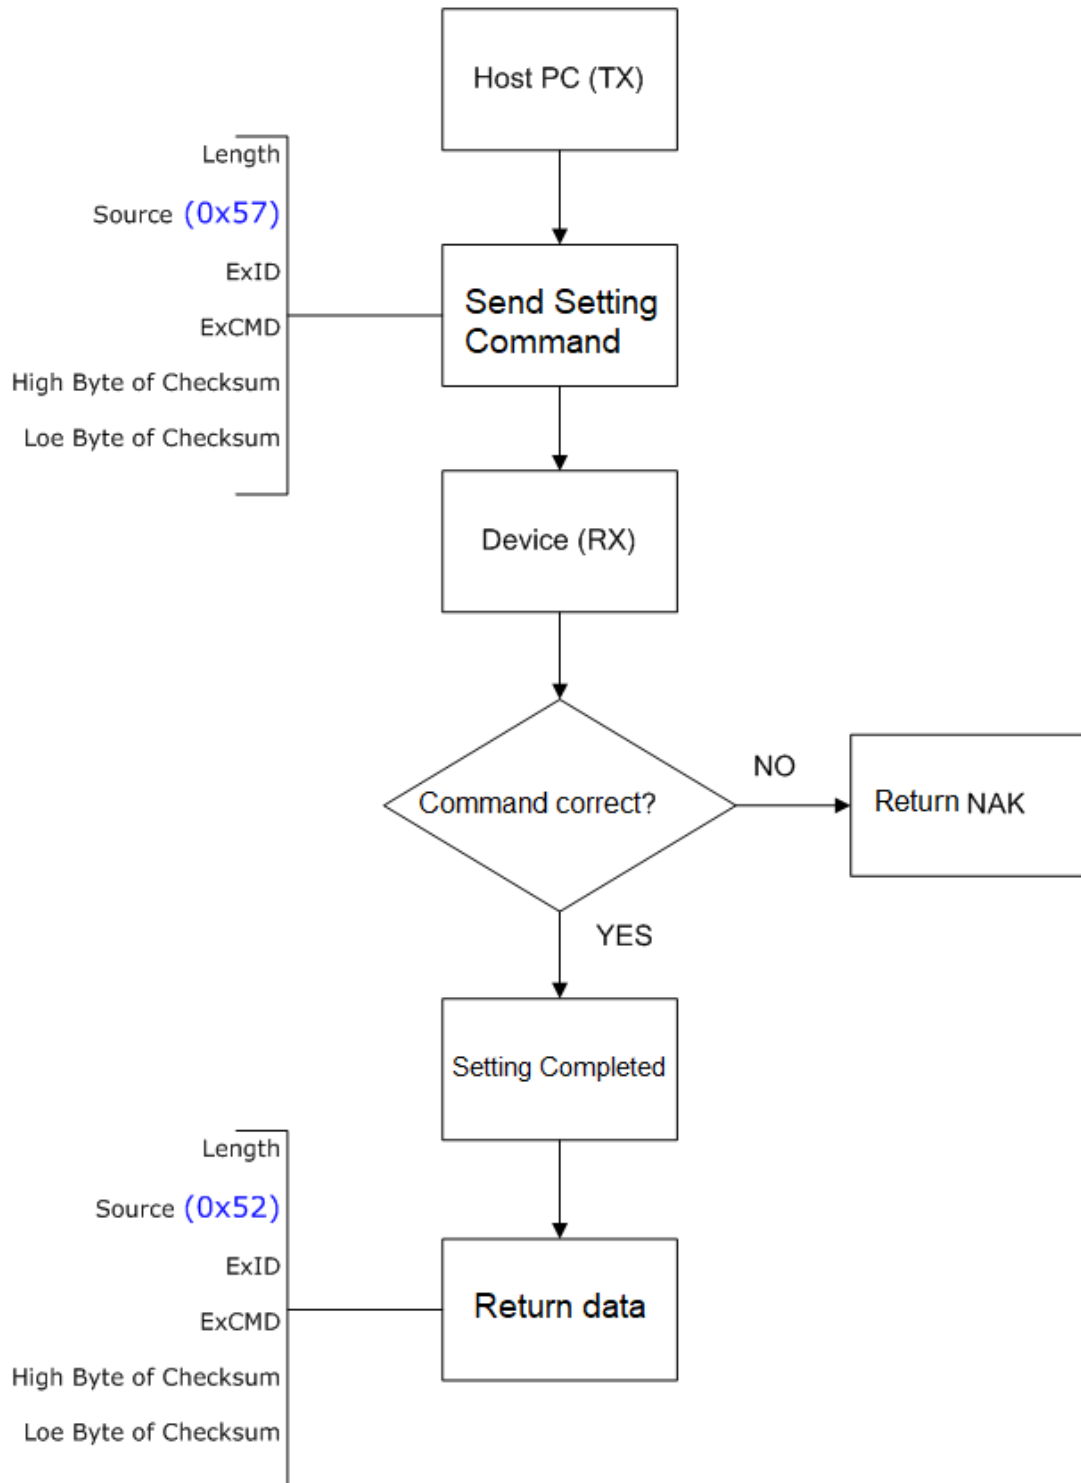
Host PC (TX)

Length
Source (0x57)
ExID
ExCMD
High Byte of Checksum
Loe Byte of Checksum

Send Setting Command

Device (RX)

Command correct?

NO

Return NAK

YES

Setting Completed

Length
Source (0x52)
ExID
ExCMD
High Byte of Checksum
Loe Byte of Checksum

Return data